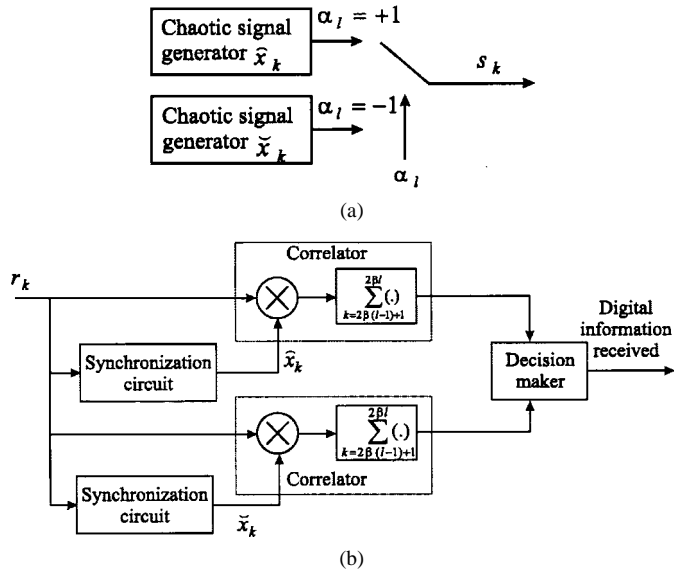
Chaotic signal generator $\hat{x}_k$

$\alpha_l = +1$

$s_k$

Chaotic signal generator $\breve{x}_k$

$\alpha_l = -1$

$\alpha_l$

(a)

Correlator

$r_k$

$\sum_{k=2\beta(l-1)+1}^{2\beta l}(.)$

Digital information received

Synchronization circuit

$\hat{x}_k$

Decision maker

$\sum_{k=2\beta(l-1)+1}^{2\beta l}(.)$

Correlator

Synchronization circuit

$\breve{x}_k$

(b)